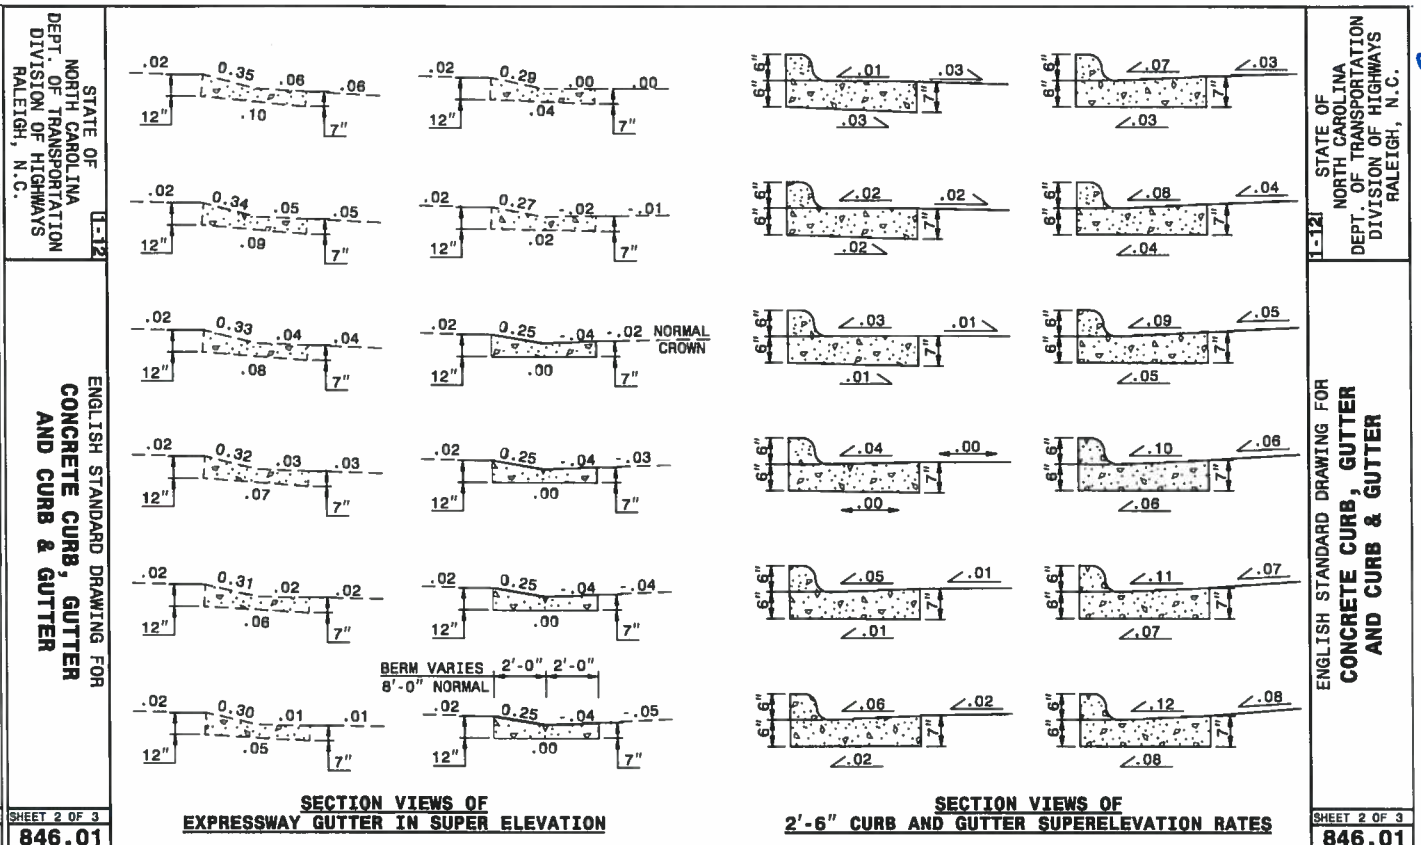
STATE OF NORTH CAROLINA
DEPT. OF TRANSPORTATION
DIVISION OF HIGHWAYS
RALEIGH, N.C.

1-12

ENGLISH STANDARD DRAWING FOR
CONCRETE CURB, GUTTER AND CURB & GUTTER

SHEET 2 OF 3
846.01

.02 0.35 .06 .06
12" .10 7"

.02 0.34 .05 .05
12" .09 7"

.02 0.33 .04 .04
12" .08 7"

.02 0.32 .03 .03
12" .07 7"

.02 0.31 .02 .02
12" .06 7"

.02 0.30 .01 .01
12" .05 7"

.02 0.29 .00 .00
12" .04 7"

.02 0.27 -.02 -.01
12" .02 7"

.02 0.25 -.04 -.02 NORMAL CROWN
12" .00 7"

.02 0.25 -.04 -.03
12" .00 7"

.02 0.25 -.04 -.04
12" .00 7"

BERM VARIES 8'-0" NORMAL 2'-0" 2'-0"
.02 0.25 -.04 -.05
12" .00 7"

SECTION VIEWS OF
EXPRESSWAY GUTTER IN SUPER ELEVATION

6" 6" .01 .03 7" .03
6" 6" .02 .02 7" .02
6" 6" .03 .01 7" .01
6" 6" .04 .00 7" .00
6" 6" .05 .01 7" .01
6" 6" .06 .02 7" .02

6" 6" .07 .03 7" .03
6" 6" .08 .04 7" .04
6" 6" .09 .05 7" .05
6" 6" .10 .06 7" .06
6" 6" .11 .07 7" .07
6" 6" .12 .08 7" .08

SECTION VIEWS OF
2'-6" CURB AND GUTTER SUPERELEVATION RATES

STATE OF NORTH CAROLINA
DEPT. OF TRANSPORTATION
DIVISION OF HIGHWAYS
RALEIGH, N.C.

1-12

ENGLISH STANDARD DRAWING FOR
CONCRETE CURB, GUTTER AND CURB & GUTTER

SHEET 2 OF 3
846.01